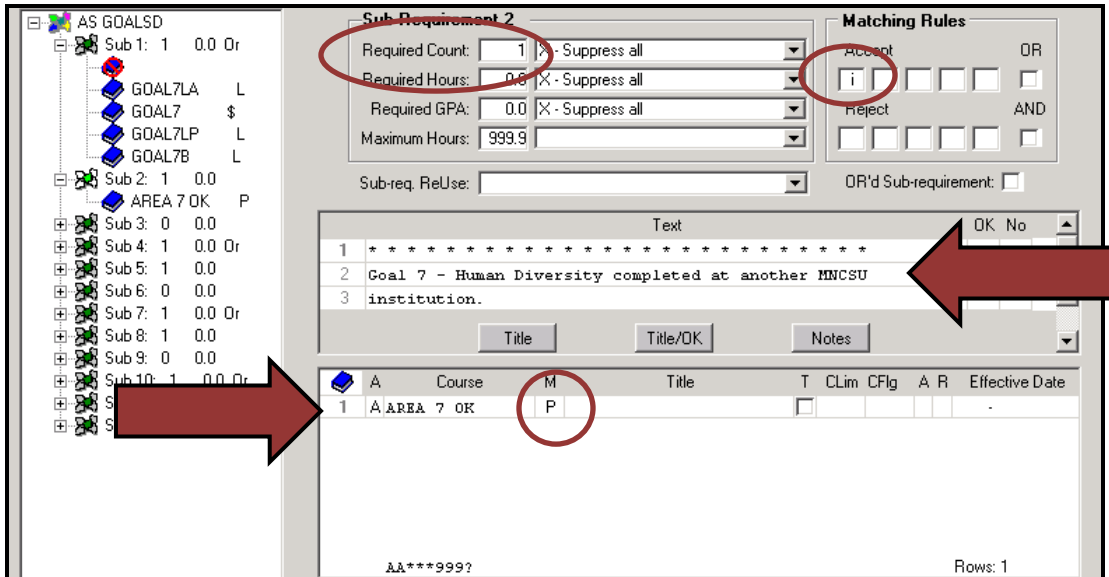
AS GOALSD
Sub 1: 1 0.0 Or
GOAL7LA L
GOAL7 $
GOAL7LP L
GOAL7B L
Sub 2: 1 0.0
AREA 7 OK P
Sub 3: 0 0.0
Sub 4: 1 0.0 Or
Sub 5: 1 0.0
Sub 6: 0 0.0
Sub 7: 1 0.0 Or
Sub 8: 1 0.0
Sub 9: 0 0.0
Sub 10: 1 0.0 Or
S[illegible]
S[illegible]

Sub Requirement 2
Required Count: 1 X - Suppress all
Required Hours: 0.0 X - Suppress all
Required GPA: 0.0 X - Suppress all
Maximum Hours: 999.9

Matching Rules
Accept OR
i
Reject AND

Sub-req. ReUse:
OR'd Sub-requirement:

| | Text | OK | No |
|---|---|---|---|
| 1 | * * * * * * * * * * * * * * * * * * * * * * * * * * | | |
| 2 | Goal 7 - Human Diversity completed at another MNCSU | | |
| 3 | institution. | | |

Title Title/OK Notes

| | A | Course | M | Title | T | CLim | CFlg | A | R | Effective Date |
|---|---|---|---|---|---|---|---|---|---|---|
| 1 | A | AREA 7 OK | P | | | | | | | - |

AA***999?
Rows: 1